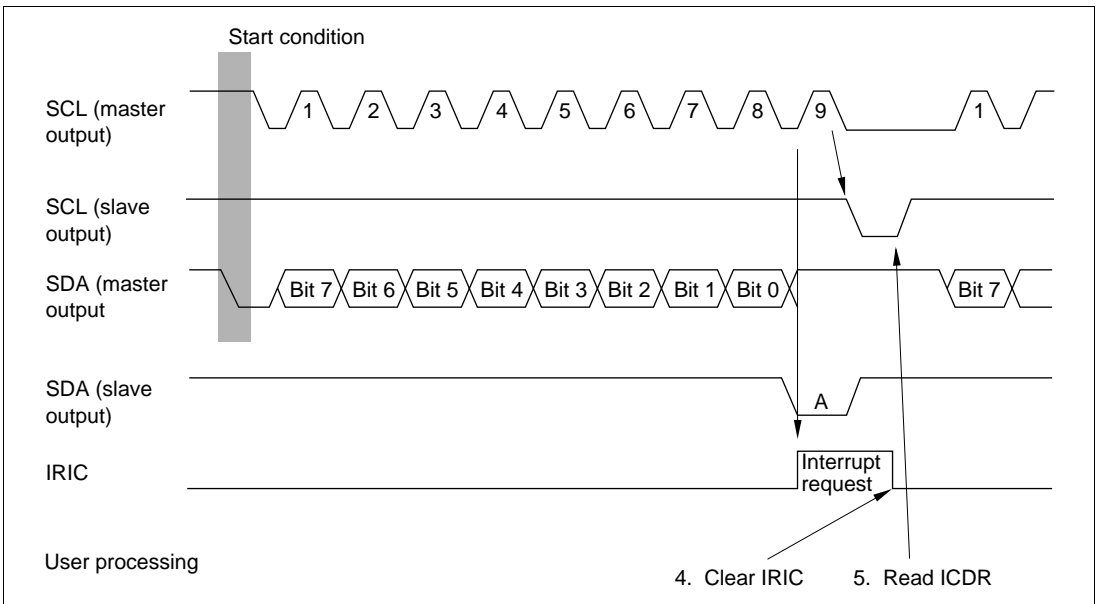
Start condition

SCL (master output)

1 2 3 4 5 6 7 8 9 1

SCL (slave output)

SDA (master output

Bit 7 Bit 6 Bit 5 Bit 4 Bit 3 Bit 2 Bit 1 Bit 0 Bit 7

SDA (slave output)

A

IRIC

Interrupt request

User processing

4. Clear IRIC

5. Read ICDR